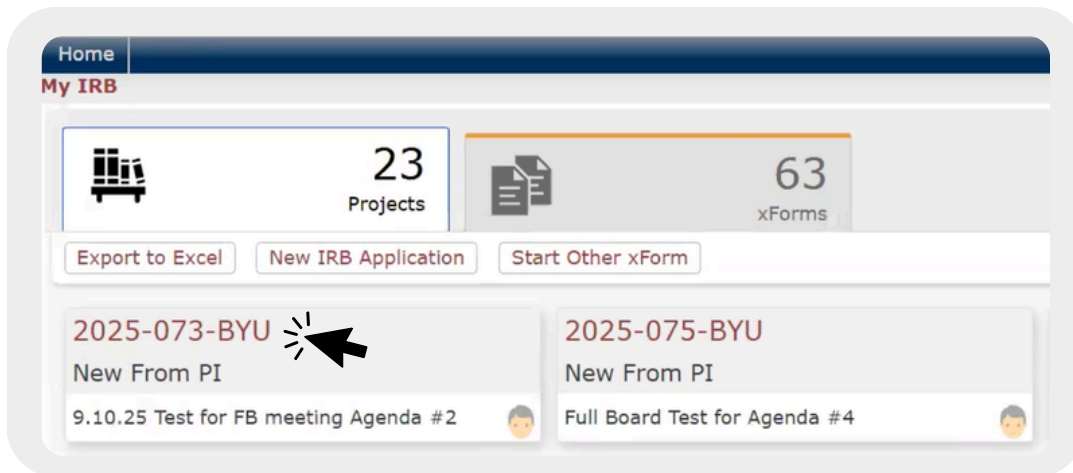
Home

My IRB

23
Projects

63
xForms

Export to Excel
New IRB Application
Start Other xForm

2025-073-BYU
New From PI
9.10.25 Test for FB meeting Agenda #2

2025-075-BYU
New From PI
Full Board Test for Agenda #4